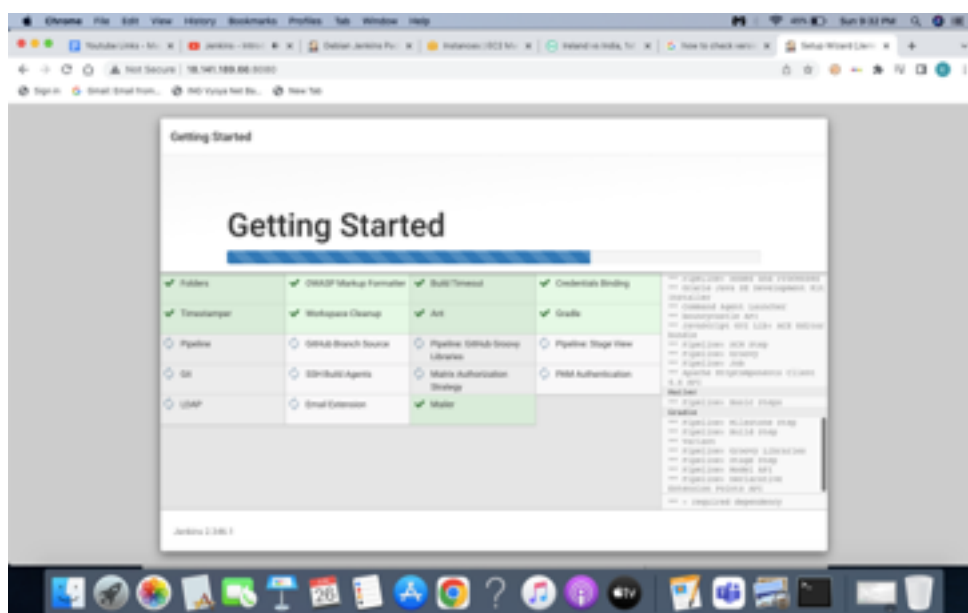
Chrome File Edit View History Bookmarks Profiles Tab Window Help

Youtube Links - M | Jenkins | Debian Jenkins | Instances | EC2 | Ireland vs India | How to check vers | Setup Wizard Jenk

Not Secure | 18.141.189.66:8080

Sign in | Gmail: Email from... | ING Vysya Net Ba... | New Tab

Getting Started

Getting Started

| | | | |
|---|---|---|---|
| ✔ Folders | ✔ OWASP Markup Formatter | ✔ Build Timeout | ✔ Credentials Binding |
| ✔ Timestamper | ✔ Workspace Cleanup | ✔ Ant | ✔ Gradle |
| Pipeline | GitHub Branch Source | Pipeline: GitHub Groovy Libraries | Pipeline: Stage View |
| Git | SSH Build Agents | Matrix Authorization Strategy | PAM Authentication |
| LDAP | Email Extension | ✔ Mailer | |

** Pipeline: Names and Processes
** Oracle Java SE Development Kit Installer
** Command Agent Launcher
** Bouncycastle API
** JavaScript GUI Lib: ACE Editor bundle
** Pipeline: SCM Step
** Pipeline: Groovy
** Pipeline: Job
** Apache HttpComponents Client 4.x API
Mailer
** Pipeline: Basic Steps
Gradle
** Pipeline: Milestone Step
** Pipeline: Build Step
** Variant
** Pipeline: Groovy Libraries
** Pipeline: Stage Step
** Pipeline: Model API
** Pipeline: Declarative Extension Points API
** - required dependency

Jenkins 2.346.1